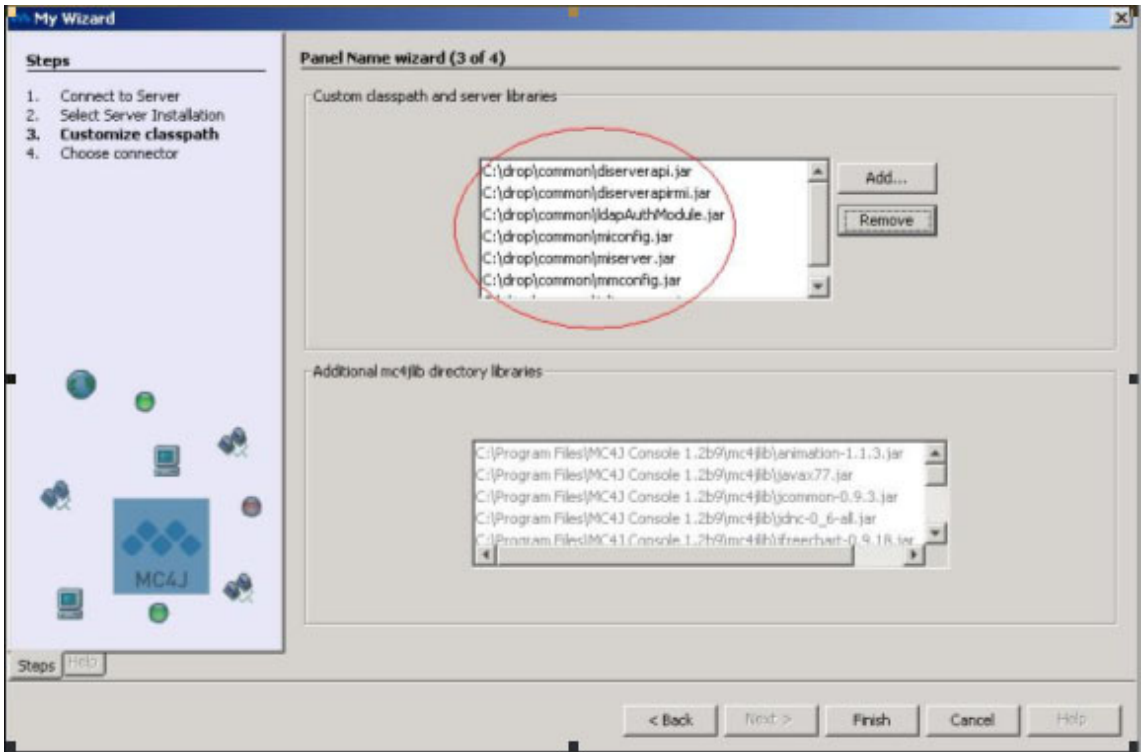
My Wizard

Steps

1. Connect to Server
2. Select Server Installation
3. Customize classpath
4. Choose connector

MC4J

Steps Help

Panel Name wizard (3 of 4)

Custom classpath and server libraries

C:\drop\common\diserverapi.jar
C:\drop\common\diserverapirmi.jar
C:\drop\common\ldapAuthModule.jar
C:\drop\common\miconfig.jar
C:\drop\common\miserver.jar
C:\drop\common\mmconfig.jar

Add...
Remove

Additional mc4jlib directory libraries

C:\Program Files\MC4J Console 1.2b9\mc4jlib\animation-1.1.3.jar
C:\Program Files\MC4J Console 1.2b9\mc4jlib\javax77.jar
C:\Program Files\MC4J Console 1.2b9\mc4jlib\jcommon-0.9.3.jar
C:\Program Files\MC4J Console 1.2b9\mc4jlib\jdnc-0_6-all.jar
C:\Program Files\MC4J Console 1.2b9\mc4jlib\jfreechart-0.9.18.jar

< Back Next > Finish Cancel Help